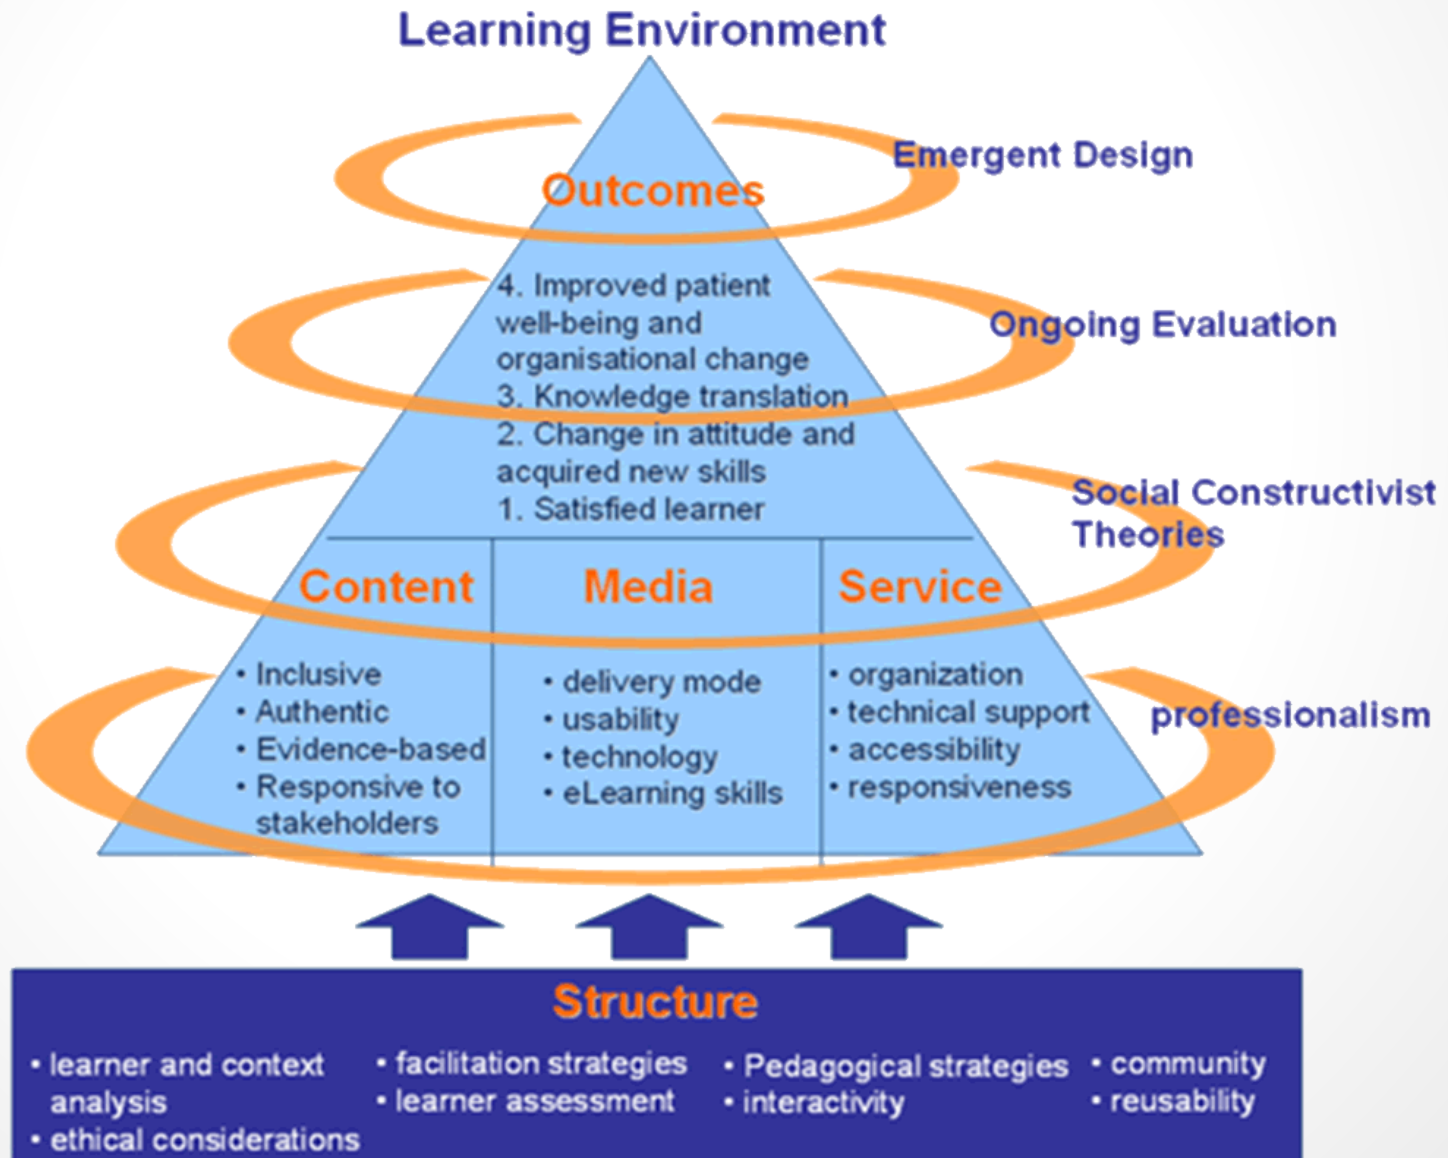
Learning Environment

Emergent Design

Outcomes

4. Improved patient well-being and organisational change
3. Knowledge translation
2. Change in attitude and acquired new skills
1. Satisfied learner

Ongoing Evaluation

Social Constructivist Theories

Content

• Inclusive
• Authentic
• Evidence-based
• Responsive to stakeholders

Media

• delivery mode
• usability
• technology
• eLearning skills

Service

• organization
• technical support
• accessibility
• responsiveness

professionalism

Structure

• learner and context analysis
• ethical considerations

• facilitation strategies
• learner assessment

• Pedagogical strategies
• interactivity

• community
• reusability